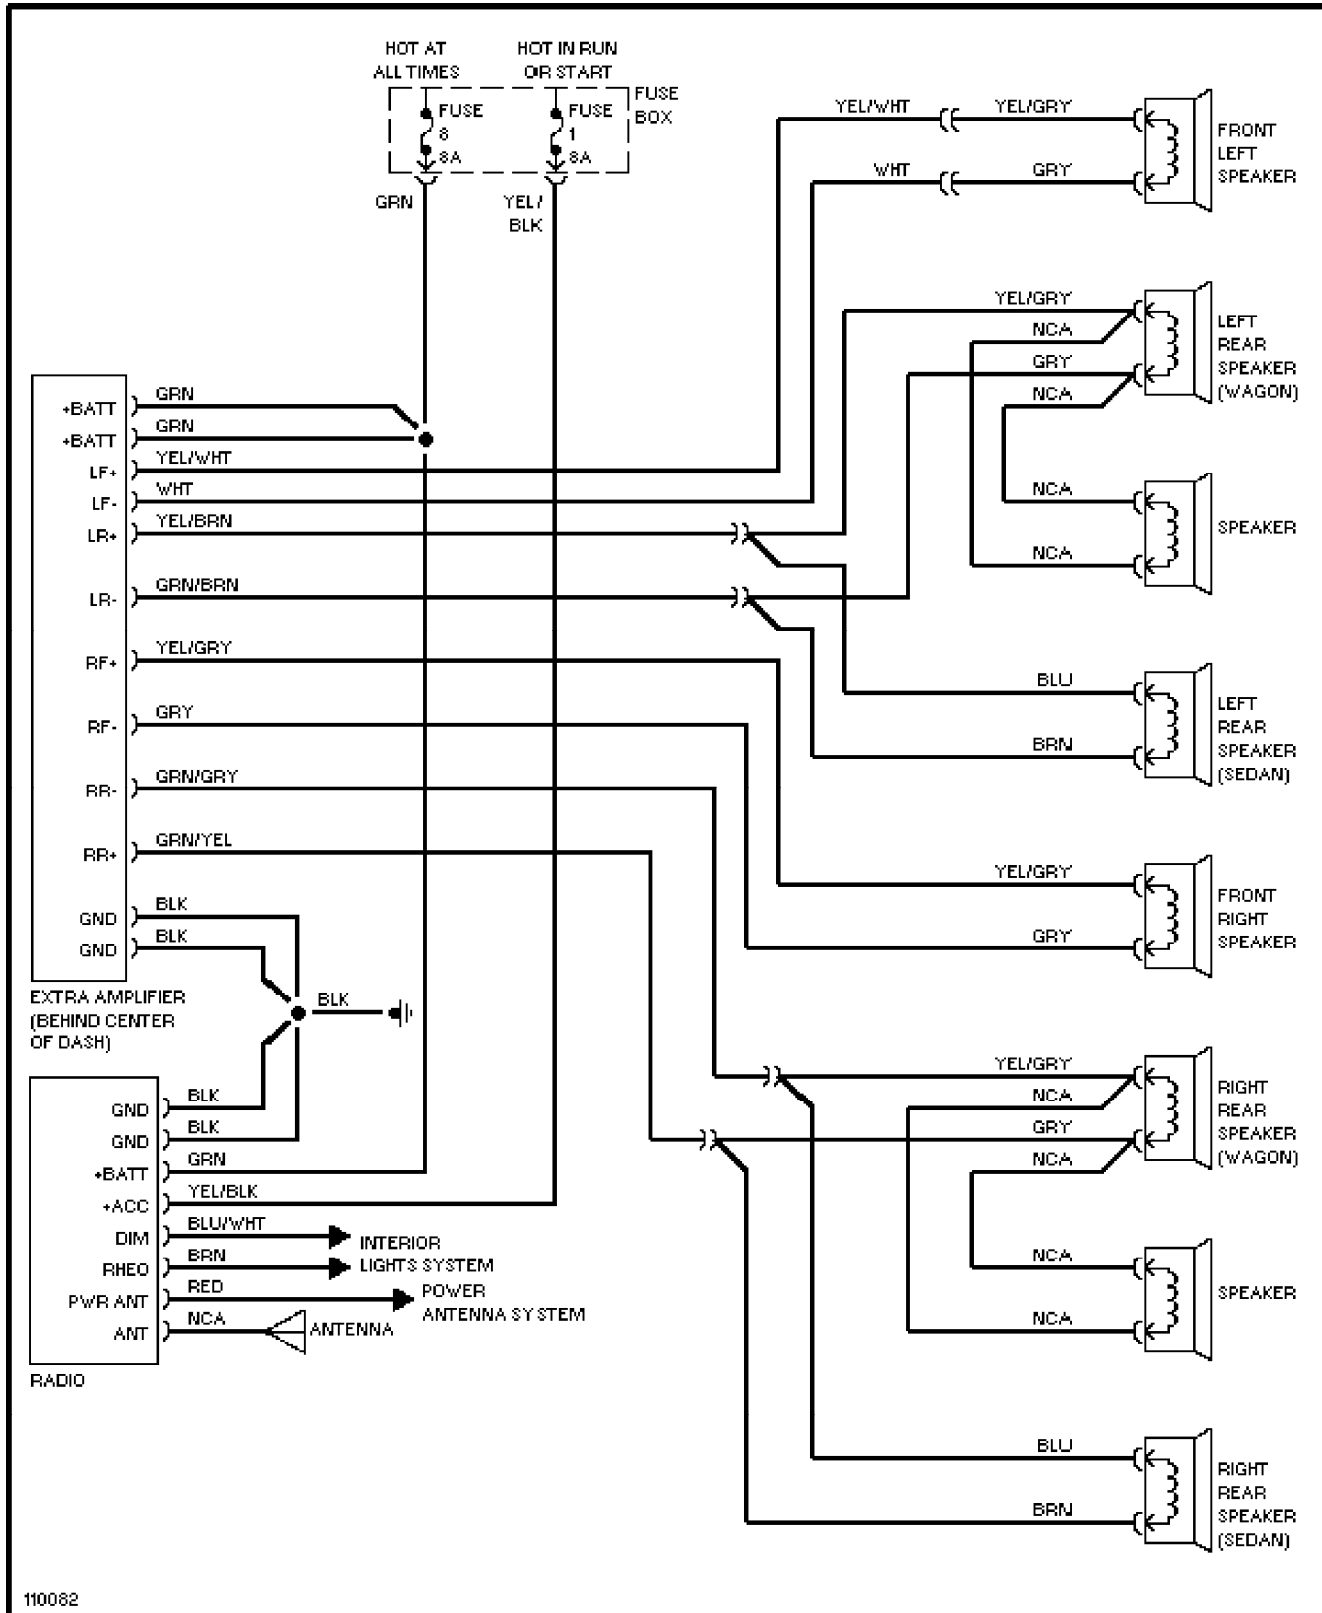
HOT AT ALL TIMES

HOT IN RUN OR START

FUSE 8 8A

FUSE 1 8A

FUSE BOX

GRN

YEL/ BLK

YEL/WHT

YEL/GRY

WHT

GRY

FRONT LEFT SPEAKER

YEL/GRY

NCA

GRY

NCA

LEFT REAR SPEAKER (WAGON)

NCA

NCA

SPEAKER

+BATT
+BATT
LF+
LF-
LR+
LR-
RF+
RF-
RR-
RR+
GND
GND

GRN
GRN
YEL/WHT
WHT
YEL/BRN
GRN/BRN
YEL/GRY
GRY
GRN/GRY
GRN/YEL
BLK
BLK

BLU

BRN

LEFT REAR SPEAKER (SEDAN)

YEL/GRY

GRY

FRONT RIGHT SPEAKER

EXTRA AMPLIFIER (BEHIND CENTER OF DASH)

BLK

YEL/GRY

NCA

GRY

NCA

RIGHT REAR SPEAKER (WAGON)

GND
GND
+BATT
+ACC
DIM
RHEO
PWR ANT
ANT

BLK
BLK
GRN
YEL/BLK
BLU/WHT
BRN
RED
NCA

INTERIOR LIGHTS SYSTEM

POWER ANTENNA SYSTEM

ANTENNA

RADIO

NCA

NCA

SPEAKER

BLU

BRN

RIGHT REAR SPEAKER (SEDAN)

110082